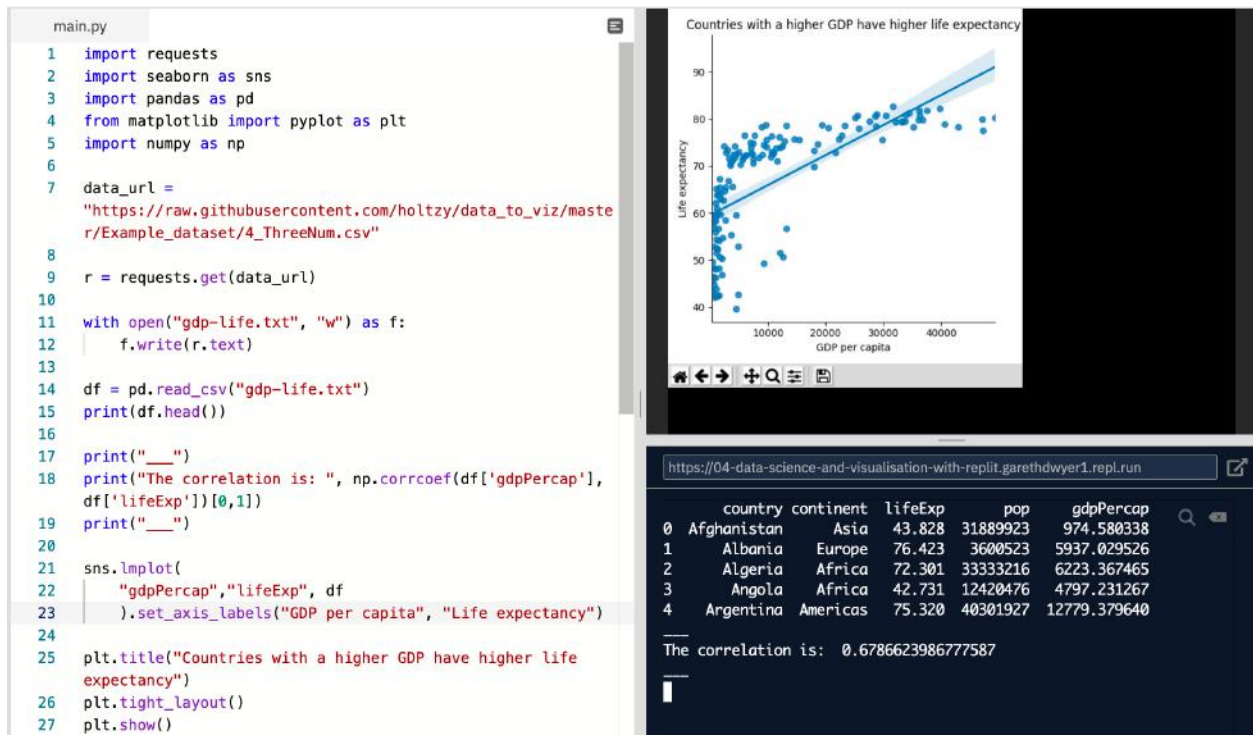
main.py

1 import requests
2 import seaborn as sns
3 import pandas as pd
4 from matplotlib import pyplot as plt
5 import numpy as np
6
7 data_url = "https://raw.githubusercontent.com/holtzy/data_to_viz/master/Example_dataset/4_ThreeNum.csv"
8
9 r = requests.get(data_url)
10
11 with open("gdp-life.txt", "w") as f:
12     f.write(r.text)
13
14 df = pd.read_csv("gdp-life.txt")
15 print(df.head())
16
17 print("___")
18 print("The correlation is: ", np.corrcoef(df['gdpPercap'], df['lifeExp'])[0,1])
19 print("___")
20
21 sns.lmplot(
22     "gdpPercap","lifeExp", df
23     ).set_axis_labels("GDP per capita", "Life expectancy")
24
25 plt.title("Countries with a higher GDP have higher life expectancy")
26 plt.tight_layout()
27 plt.show()

Countries with a higher GDP have higher life expectancy

90
80
70
60
50
40
Life expectancy
10000 20000 30000 40000
GDP per capita

https://04-data-science-and-visualisation-with-replit.garethdwyer1.repl.run

| | country | continent | lifeExp | pop | gdpPercap |
|---|---|---|---|---|---|
| 0 | Afghanistan | Asia | 43.828 | 31889923 | 974.580338 |
| 1 | Albania | Europe | 76.423 | 3600523 | 5937.029526 |
| 2 | Algeria | Africa | 72.301 | 33333216 | 6223.367465 |
| 3 | Angola | Africa | 42.731 | 12420476 | 4797.231267 |
| 4 | Argentina | Americas | 75.320 | 40301927 | 12779.379640 |

___
The correlation is:  0.6786623986777587
___